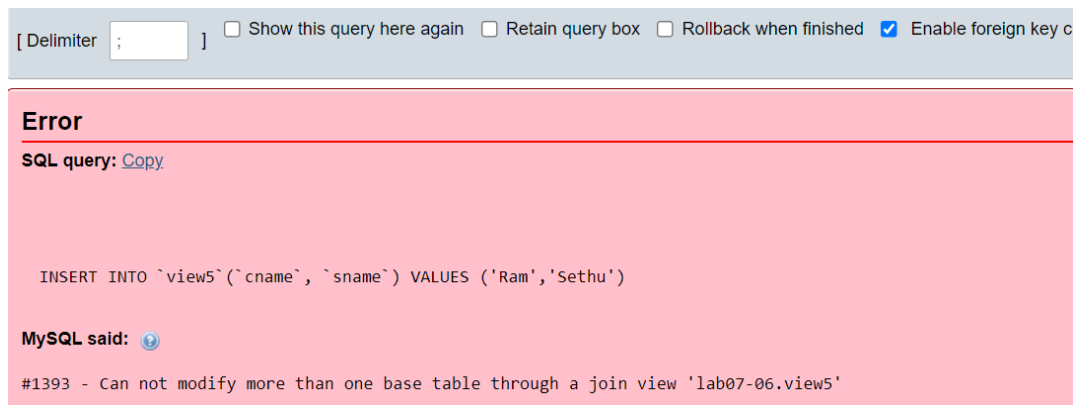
[ Delimiter ; ] Show this query here again Retain query box Rollback when finished Enable foreign key c

Error

SQL query: Copy

INSERT INTO `view5`(`cname`, `sname`) VALUES ('Ram','Sethu')

MySQL said:

#1393 - Can not modify more than one base table through a join view 'lab07-06.view5'